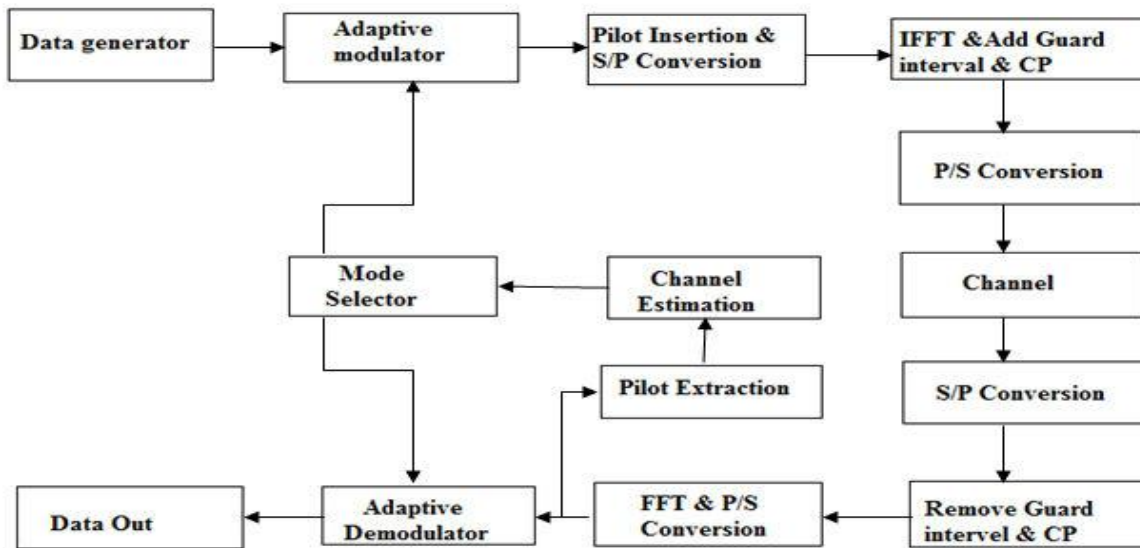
Data generator

Adaptive modulator

Pilot Insertion & S/P Conversion

IFFT &Add Guard interval & CP

P/S Conversion

Channel

S/P Conversion

Remove Guard intervel & CP

FFT & P/S Conversion

Pilot Extraction

Channel Estimation

Mode Selector

Adaptive Demodulator

Data Out